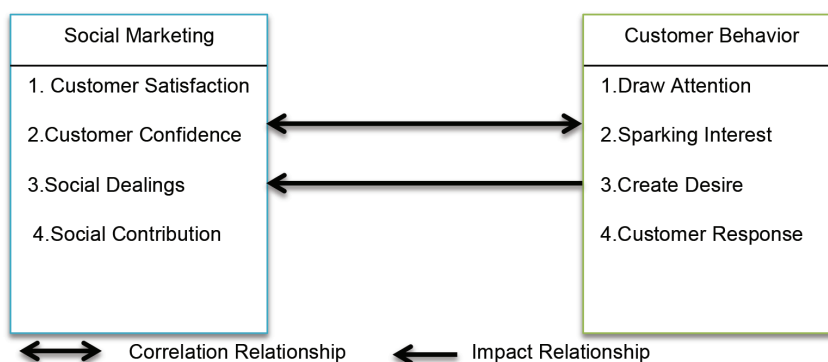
Social Marketing

1. Customer Satisfaction

2.Customer Confidence

3.Social Dealings

4.Social Contribution

Customer Behavior

1.Draw Attention

2.Sparking Interest

3.Create Desire

4.Customer Response

Correlation Relationship

Impact Relationship